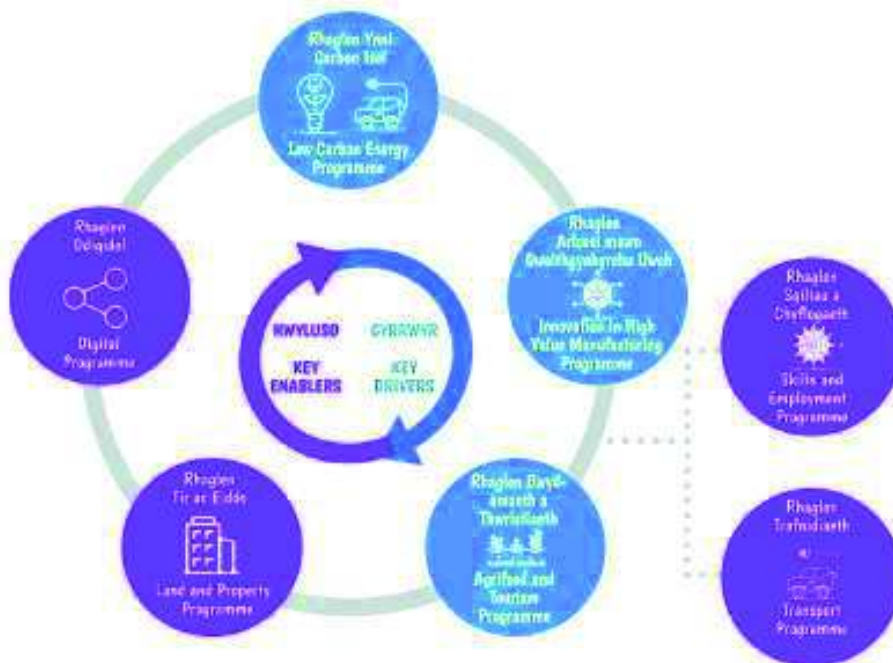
Rhaglen Ynni Carbon Isel

Low Carbon Energy Programme

Rhaglen Arloesi mewn Gweithgynhyrchu Uwch

Innovation in High Value Manufacturing Programme

Rhaglen Sgiliau a Chyflogaeth

Skills and Employment Programme

Rhaglen Bwyd-amaeth a Thwristiaeth

Agrifood and Tourism Programme

Rhaglen Trafnidiaeth

Transport Programme

Rhaglen Tir ac Eiddo

Land and Property Programme

Rhaglen Digidol

Digital Programme

HWYLUSO

KEY ENABLERS

GYRRWYR

KEY DRIVERS